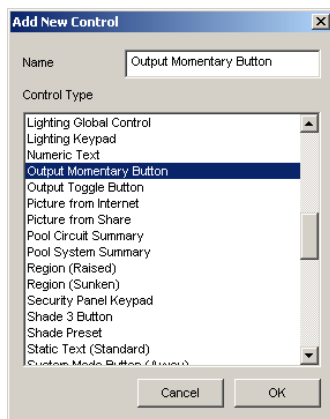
Add New Control

Name Output Momentary Button

Control Type

Lighting Global Control
Lighting Keypad
Numeric Text
Output Momentary Button
Output Toggle Button
Picture from Internet
Picture from Share
Pool Circuit Summary
Pool System Summary
Region (Raised)
Region (Sunken)
Security Panel Keypad
Shade 3 Button
Shade Preset
Static Text (Standard)
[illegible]

Cancel OK